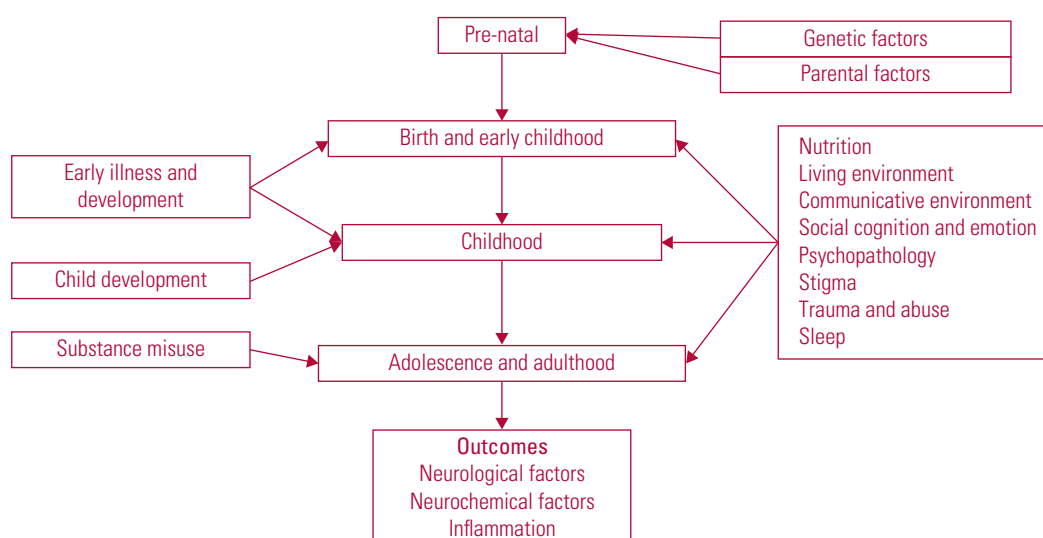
Pre-natal

Genetic factors

Parental factors

Birth and early childhood

Early illness and development

Nutrition
Living environment
Communicative environment
Social cognition and emotion
Psychopathology
Stigma
Trauma and abuse
Sleep

Childhood

Child development

Substance misuse

Adolescence and adulthood

Outcomes
Neurological factors
Neurochemical factors
Inflammation